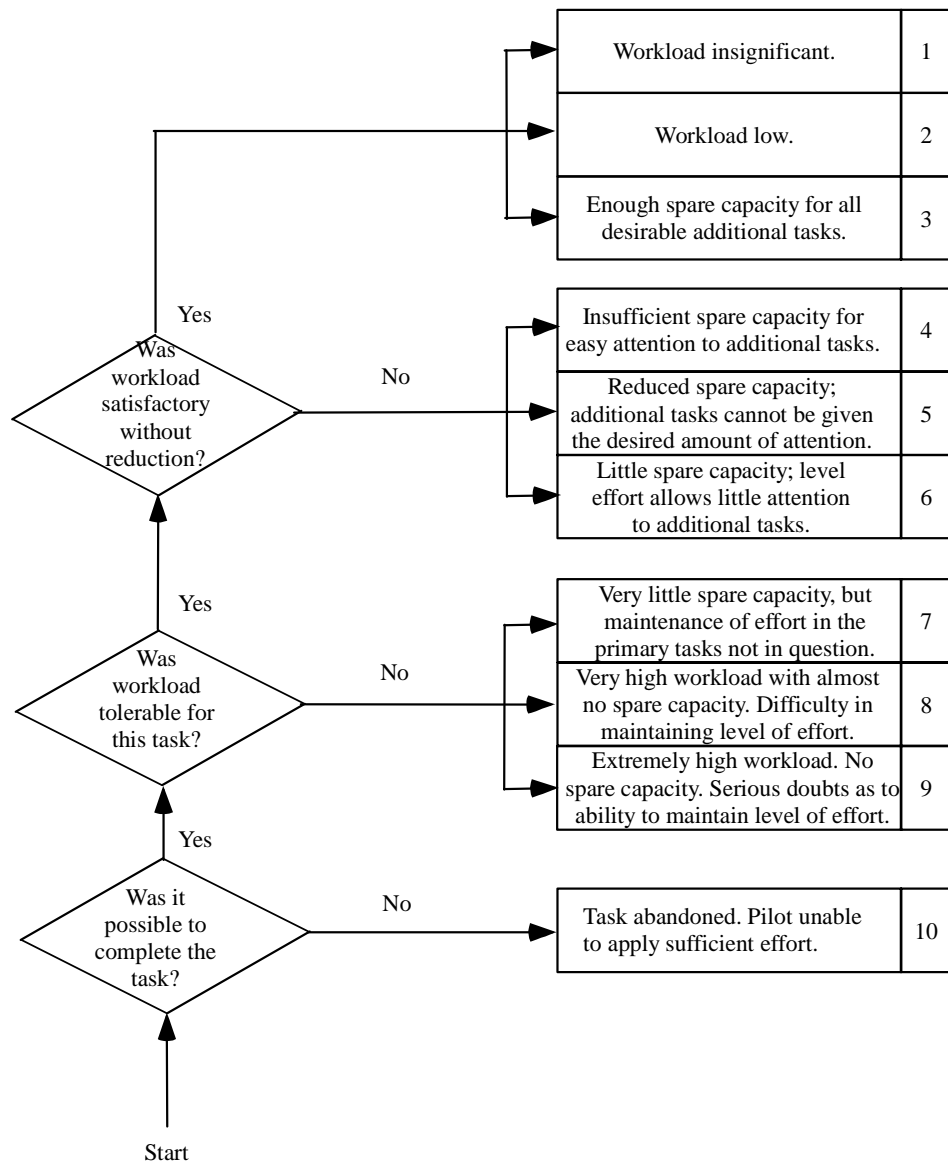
Workload insignificant. 1

Workload low. 2

Enough spare capacity for all desirable additional tasks. 3

Yes

Was workload satisfactory without reduction?

No

Insufficient spare capacity for easy attention to additional tasks. 4

Reduced spare capacity; additional tasks cannot be given the desired amount of attention. 5

Little spare capacity; level effort allows little attention to additional tasks. 6

Yes

Was workload tolerable for this task?

No

Very little spare capacity, but maintenance of effort in the primary tasks not in question. 7

Very high workload with almost no spare capacity. Difficulty in maintaining level of effort. 8

Extremely high workload. No spare capacity. Serious doubts as to ability to maintain level of effort. 9

Yes

Was it possible to complete the task?

No

Task abandoned. Pilot unable to apply sufficient effort. 10

Start